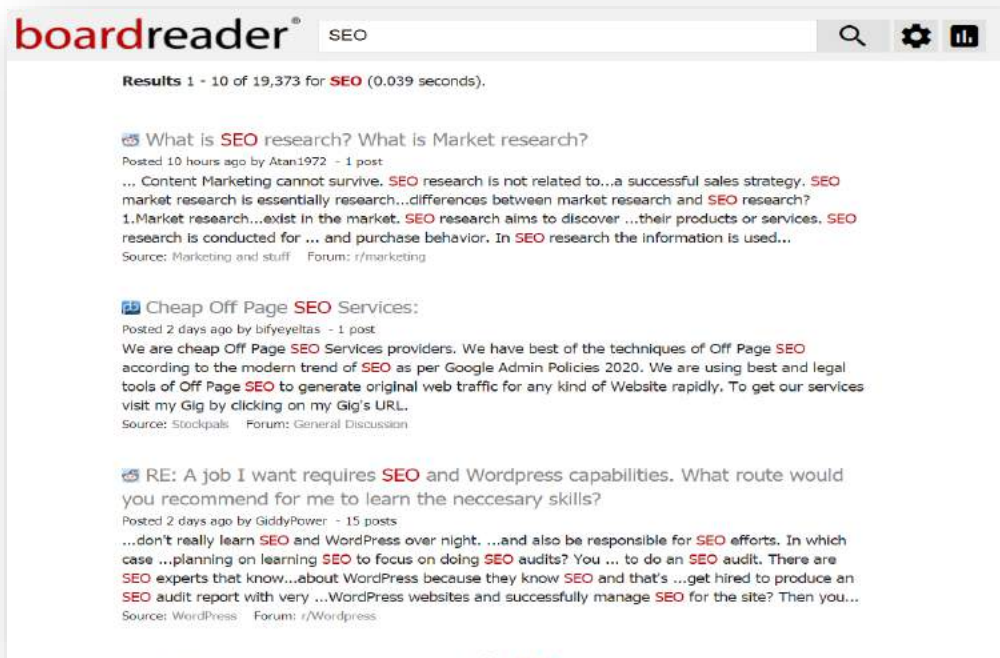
boardreader®

SEO

Results 1 - 10 of 19,373 for SEO (0.039 seconds).

What is SEO research? What is Market research?
Posted 10 hours ago by Atan1972 - 1 post
... Content Marketing cannot survive. SEO research is not related to...a successful sales strategy. SEO market research is essentially research...differences between market research and SEO research? 1.Market research...exist in the market. SEO research aims to discover ...their products or services. SEO research is conducted for ... and purchase behavior. In SEO research the information is used...
Source: Marketing and stuff Forum: r/marketing

Cheap Off Page SEO Services:
Posted 2 days ago by bifyeyeltas - 1 post
We are cheap Off Page SEO Services providers. We have best of the techniques of Off Page SEO according to the modern trend of SEO as per Google Admin Policies 2020. We are using best and legal tools of Off Page SEO to generate original web traffic for any kind of Website rapidly. To get our services visit my Gig by clicking on my Gig's URL.
Source: Stockpals Forum: General Discussion

RE: A job I want requires SEO and Wordpress capabilities. What route would you recommend for me to learn the neccesary skills?
Posted 2 days ago by GiddyPower - 15 posts
...don't really learn SEO and WordPress over night. ...and also be responsible for SEO efforts. In which case ...planning on learning SEO to focus on doing SEO audits? You ... to do an SEO audit. There are SEO experts that know...about WordPress because they know SEO and that's ...get hired to produce an SEO audit report with very ...WordPress websites and successfully manage SEO for the site? Then you...
Source: WordPress Forum: r/Wordpress